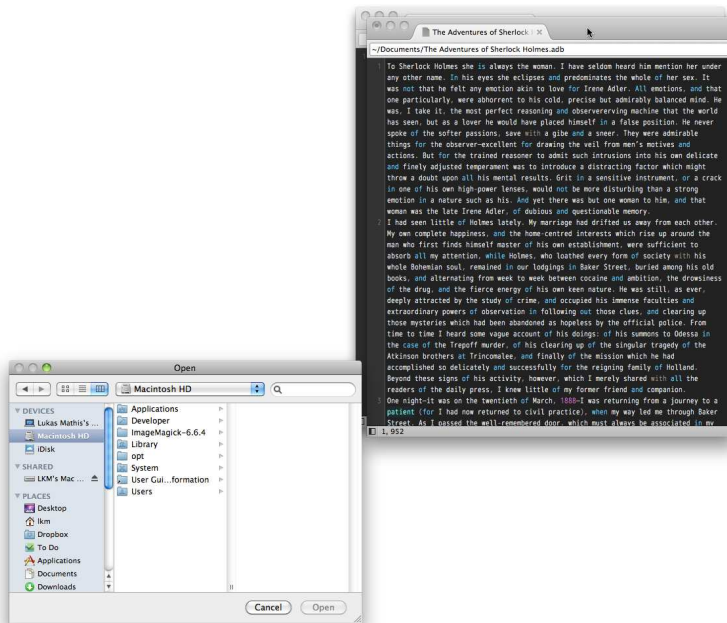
The Adventures of Sherlock

~/Documents/The Adventures of Sherlock Holmes.adb

To Sherlock Holmes she is always the woman. I have seldom heard him mention her under any other name. In his eyes she eclipses and predominates the whole of her sex. It was not that he felt any emotion akin to love for Irene Adler. All emotions, and that one particularly, were abhorrent to his cold, precise but admirably balanced mind. He was, I take it, the most perfect reasoning and observing machine that the world has seen, but as a lover he would have placed himself in a false position. He never spoke of the softer passions, save with a gibe and a sneer. They were admirable things for the observer—excellent for drawing the veil from men's motives and actions. But for the trained reasoner to admit such intrusions into his own delicate and finely adjusted temperament was to introduce a distracting factor which might throw a doubt upon all his mental results. Grit in a sensitive instrument, or a crack in one of his own high-power lenses, would not be more disturbing than a strong emotion in a nature such as his. And yet there was but one woman to him, and that woman was the late Irene Adler, of dubious and questionable memory.

I had seen little of Holmes lately. My marriage had drifted us away from each other. My own complete happiness, and the home-centred interests which rise up around the man who first finds himself master of his own establishment, were sufficient to absorb all my attention, while Holmes, who loathed every form of society with his whole Bohemian soul, remained in our lodgings in Baker Street, buried among his old books, and alternating from week to week between cocaine and ambition, the drowsiness of the drug, and the fierce energy of his own keen nature. He was still, as ever, deeply attracted by the study of crime, and occupied his immense faculties and extraordinary powers of observation in following out those clues, and clearing up those mysteries which had been abandoned as hopeless by the official police. From time to time I heard some vague account of his doings: of his summons to Odessa in the case of the Trepoff murder, of his clearing up of the singular tragedy of the Atkinson brothers at Trincomalee, and finally of the mission which he had accomplished so delicately and successfully for the reigning family of Holland. Beyond these signs of his activity, however, which I merely shared with all the readers of the daily press, I knew little of my former friend and companion.

One night—it was on the twentieth of March, 1888—I was returning from a journey to a patient (for I had now returned to civil practice), when my way led me through Baker Street. As I passed the well-remembered door, which must always be associated in my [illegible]

1, 952

Open

Macintosh HD

DEVICES
Lukas Mathis's ...
Macintosh HD
iDisk
SHARED
LKM's Mac ...
PLACES
Desktop
lkm
Dropbox
To Do
Applications
Documents
Downloads

Applications
Developer
ImageMagick-6.6.4
Library
opt
System
User Gui...formation
Users

Cancel
Open